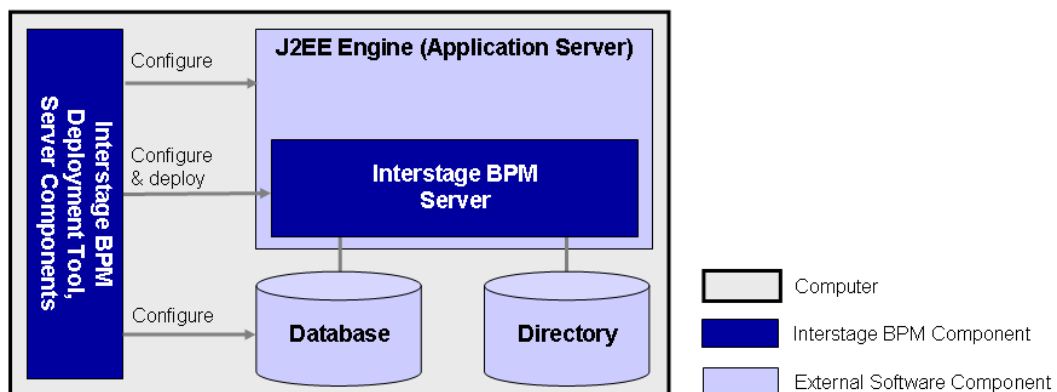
Interstage BPM Deployment Tool, Server Components

Configure

Configure & deploy

Configure

J2EE Engine (Application Server)

Interstage BPM Server

Database

Directory

Computer

Interstage BPM Component

External Software Component